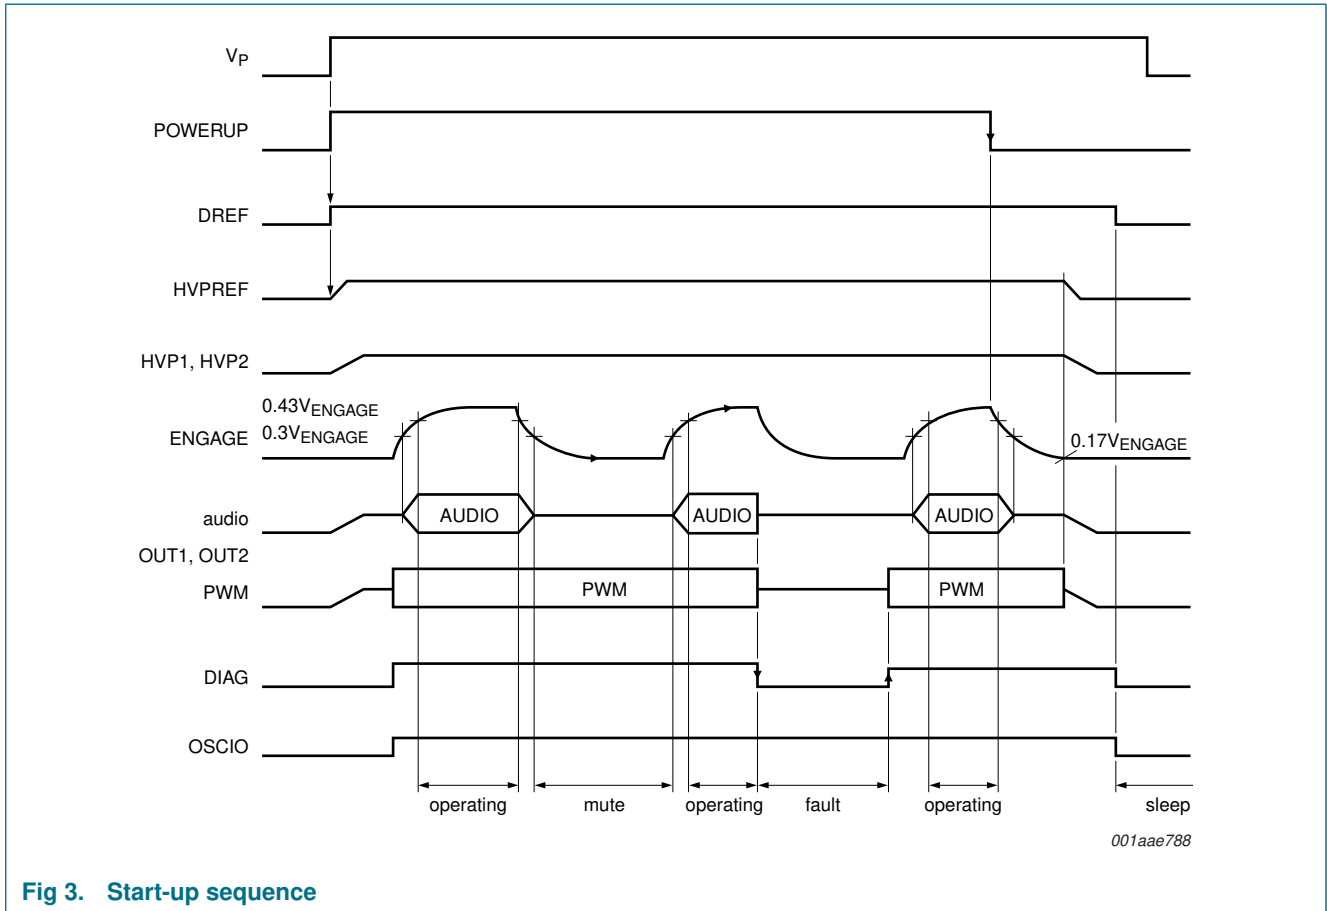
$V_P$

POWERUP

DREF

HVPREF

HVP1, HVP2

$0.43V_{ENGAGE}$

ENGAGE $0.3V_{ENGAGE}$

$0.17V_{ENGAGE}$

audio

AUDIO

AUDIO

AUDIO

OUT1, OUT2

PWM

PWM

PWM

DIAG

OSCIO

operating

mute

operating

fault

operating

sleep

001aae788

Fig 3. Start-up sequence